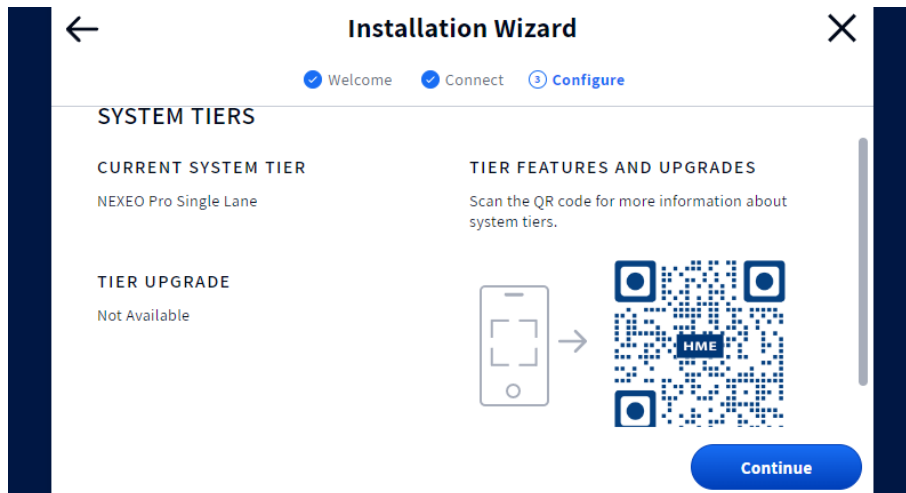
Installation Wizard

Welcome Connect 3 Configure

SYSTEM TIERS

CURRENT SYSTEM TIER

NEXEO Pro Single Lane

TIER UPGRADE

Not Available

TIER FEATURES AND UPGRADES

Scan the QR code for more information about system tiers.

HME

Continue